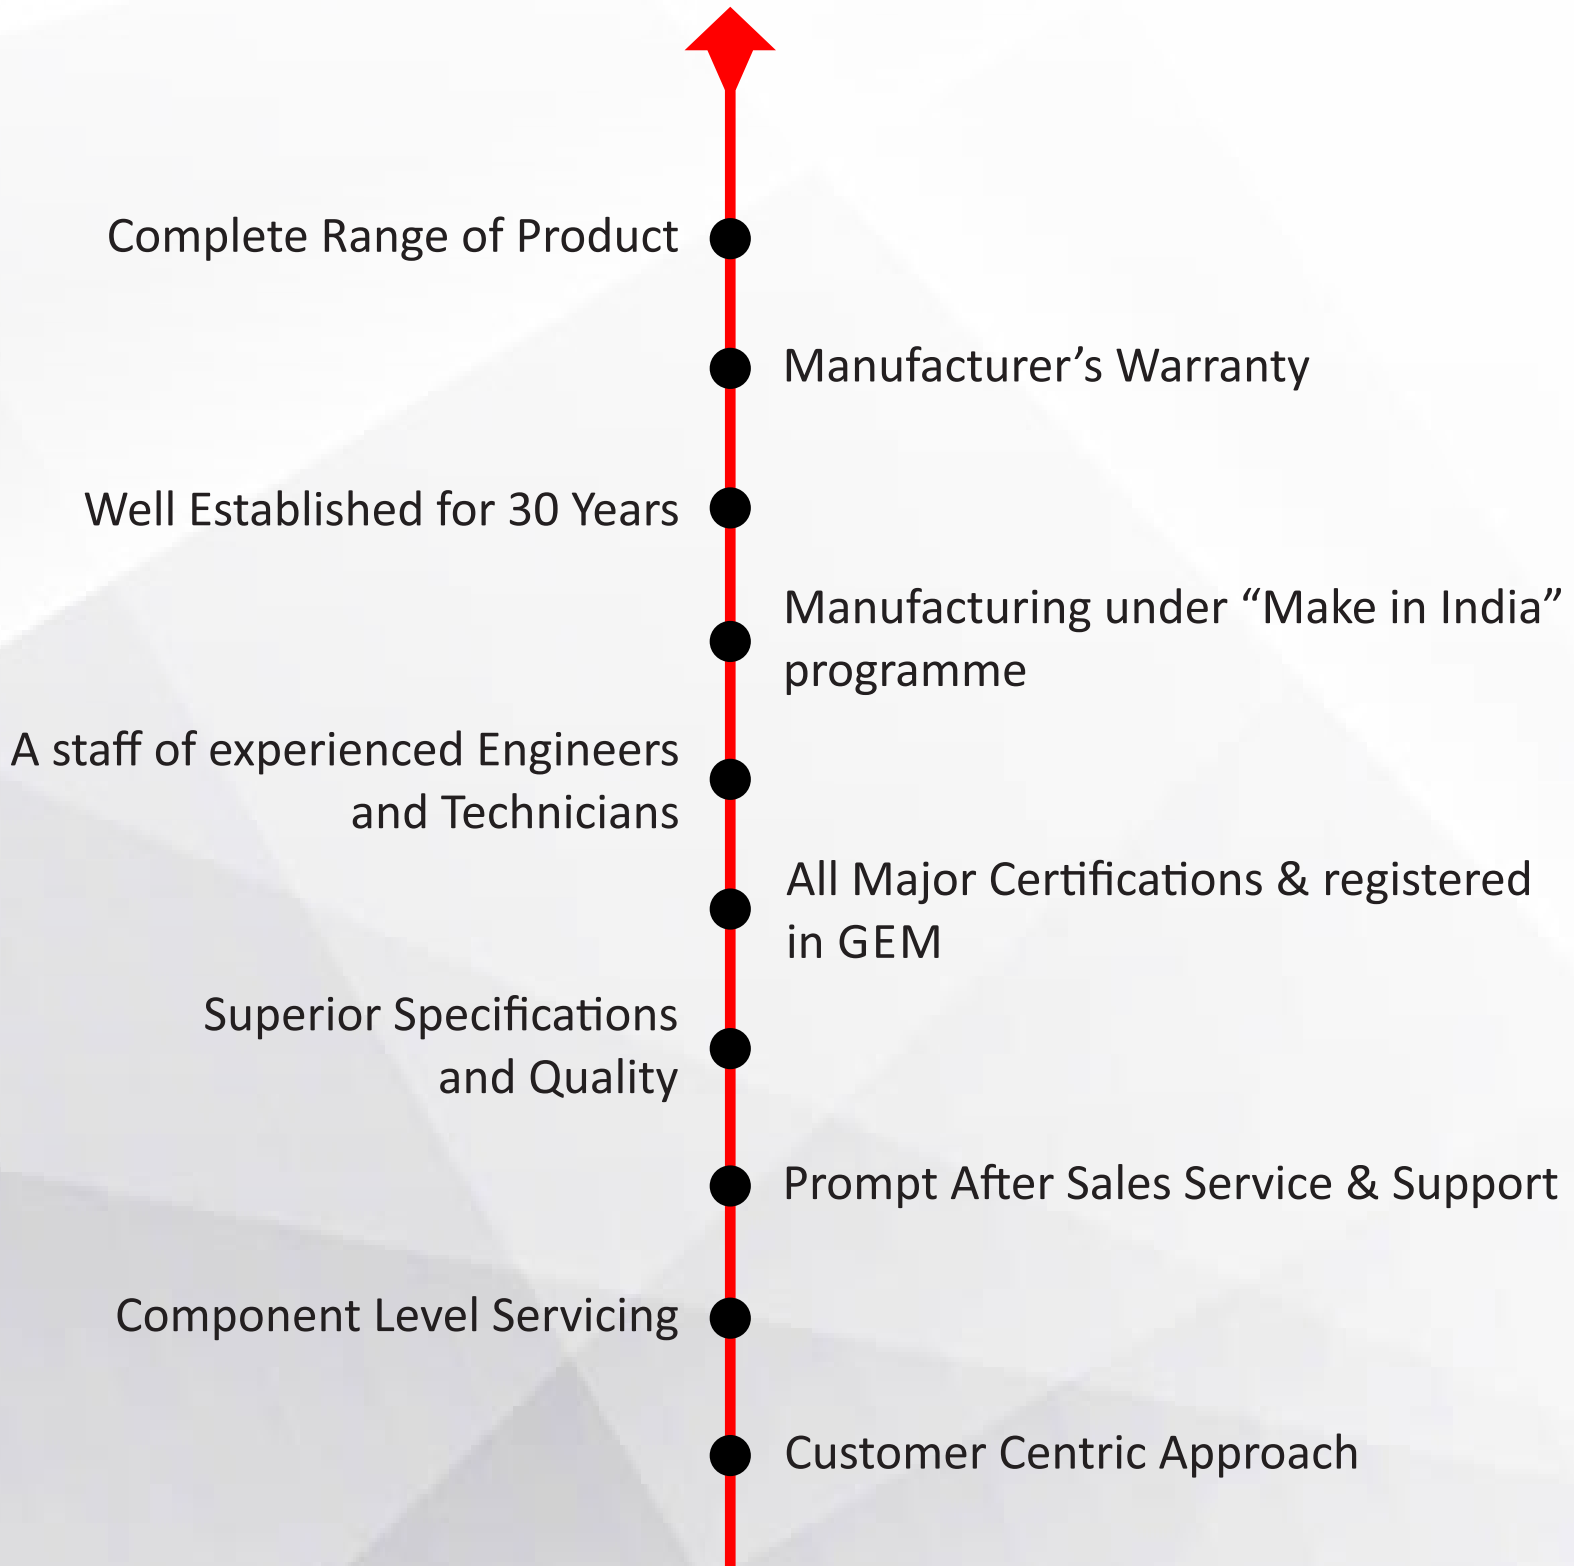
Complete Range of Product

Manufacturer’s Warranty

Well Established for 30 Years

Manufacturing under “Make in India” programme

A staff of experienced Engineers and Technicians

All Major Certifications & registered in GEM

Superior Specifications and Quality

Prompt After Sales Service & Support

Component Level Servicing

Customer Centric Approach